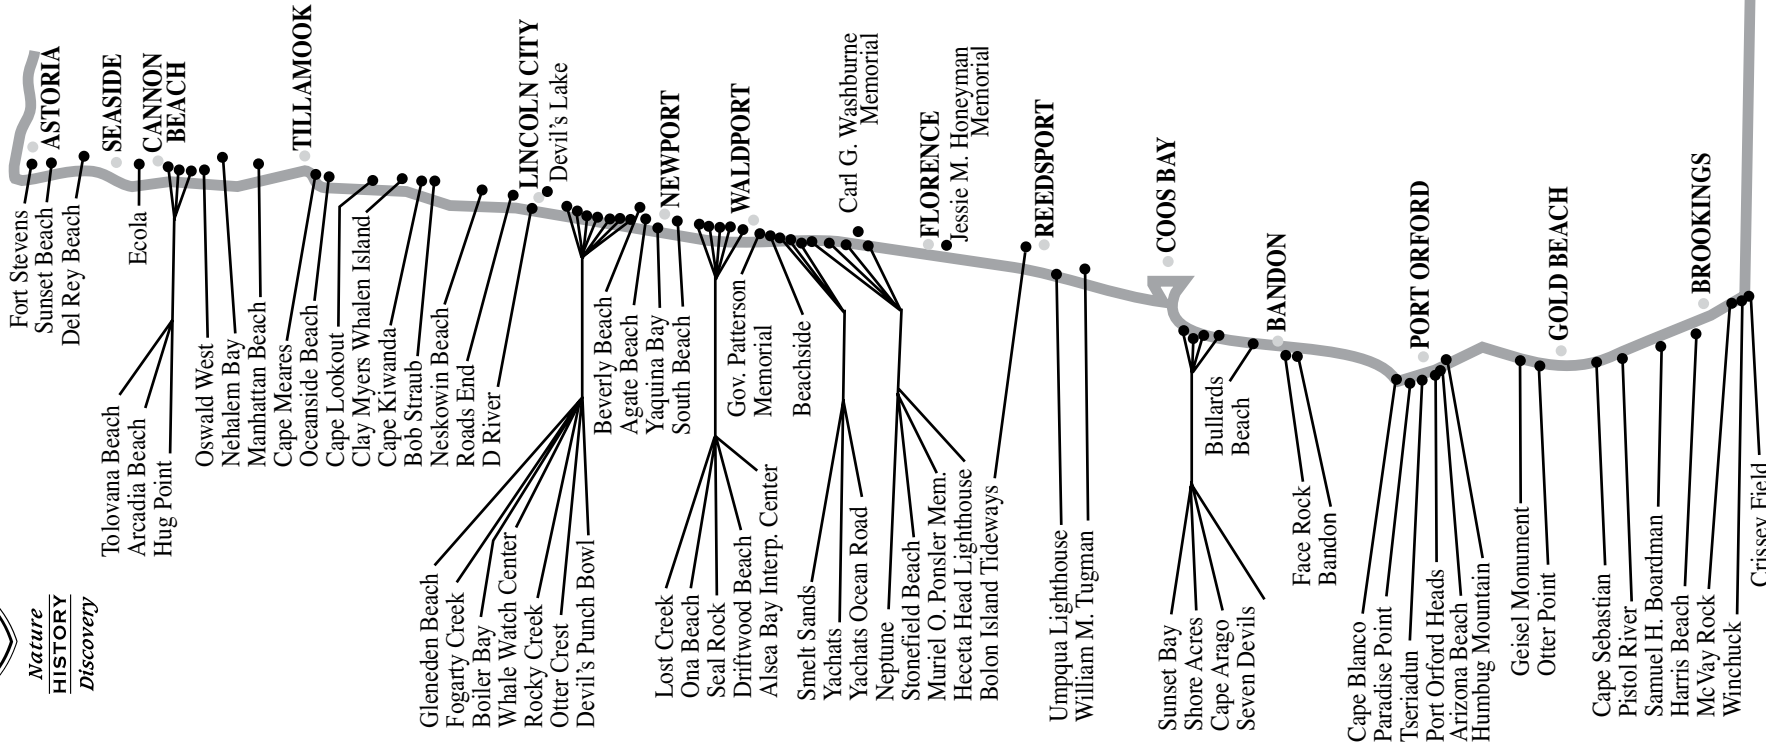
ASTORIA
SEASIDE
CANNON BEACH
TILLAMOOK
LINCOLN CITY
Devil's Lake
NEWPORT
WALDPORT
Carl G. Washburne Memorial
FLORENCE
Jessie M. Honeyman Memorial
REEDSPORT
COOS BAY
BANDON
PORT ORFORD
GOLD BEACH
BROOKINGS

Fort Stevens
Sunset Beach
Del Rey Beach
Ecola
Tolovana Beach
Arcadia Beach
Hug Point
Oswald West
Nehalem Bay
Manhattan Beach
Cape Meares
Oceanside Beach
Cape Lookout
Clay Myers Whalen Island
Cape Kiwanda
Bob Straub
Neskowin Beach
Roads End
D River
Gleneden Beach
Fogarty Creek
Boiler Bay
Whale Watch Center
Rocky Creek
Otter Crest
Devil's Punch Bowl
Beverly Beach
Agate Beach
Yaquina Bay
South Beach
Lost Creek
Ona Beach
Seal Rock
Driftwood Beach
Alsea Bay Interp. Center
Gov. Patterson Memorial
Beachside
Smelt Sands
Yachats
Yachats Ocean Road
Neptune
Stonefield Beach
Muriel O. Ponsler Mem.
Heceta Head Lighthouse
Bolon Island Tideways
Umpqua Lighthouse
William M. Tugman
Sunset Bay
Shore Acres
Cape Arago
Seven Devils
Bullards Beach
Face Rock
Bandon
Cape Blanco
Paradise Point
Tseriadun
Port Orford Heads
Arizona Beach
Humbug Mountain
Geisel Monument
Otter Point
Cape Sebastian
Pistol River
Samuel H. Boardman
Harris Beach
McVay Rock
Winchuck
Crissey Field

Nature
HISTORY
Discovery